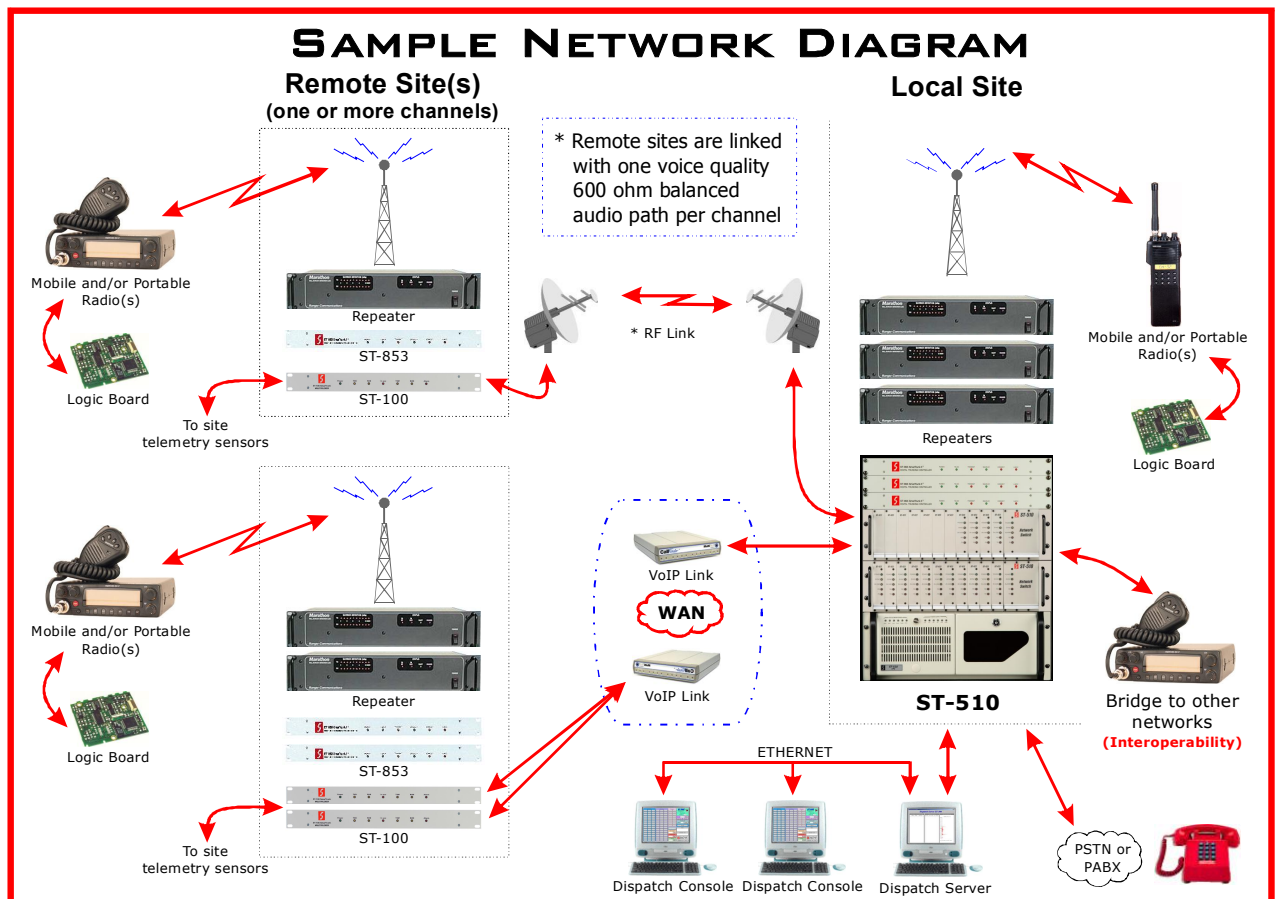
SAMPLE NETWORK DIAGRAM

Remote Site(s)
(one or more channels)

Local Site

* Remote sites are linked with one voice quality 600 ohm balanced audio path per channel

Mobile and/or Portable Radio(s)

Logic Board

Repeater

ST-853

ST-100

To site telemetry sensors

* RF Link

Repeaters

Mobile and/or Portable Radio(s)

Logic Board

Mobile and/or Portable Radio(s)

Logic Board

Repeater

ST-853

ST-100

To site telemetry sensors

VoIP Link

WAN

VoIP Link

ST-510

Bridge to other networks
(Interoperability)

ETHERNET

Dispatch Console

Dispatch Console

Dispatch Server

PSTN or PABX